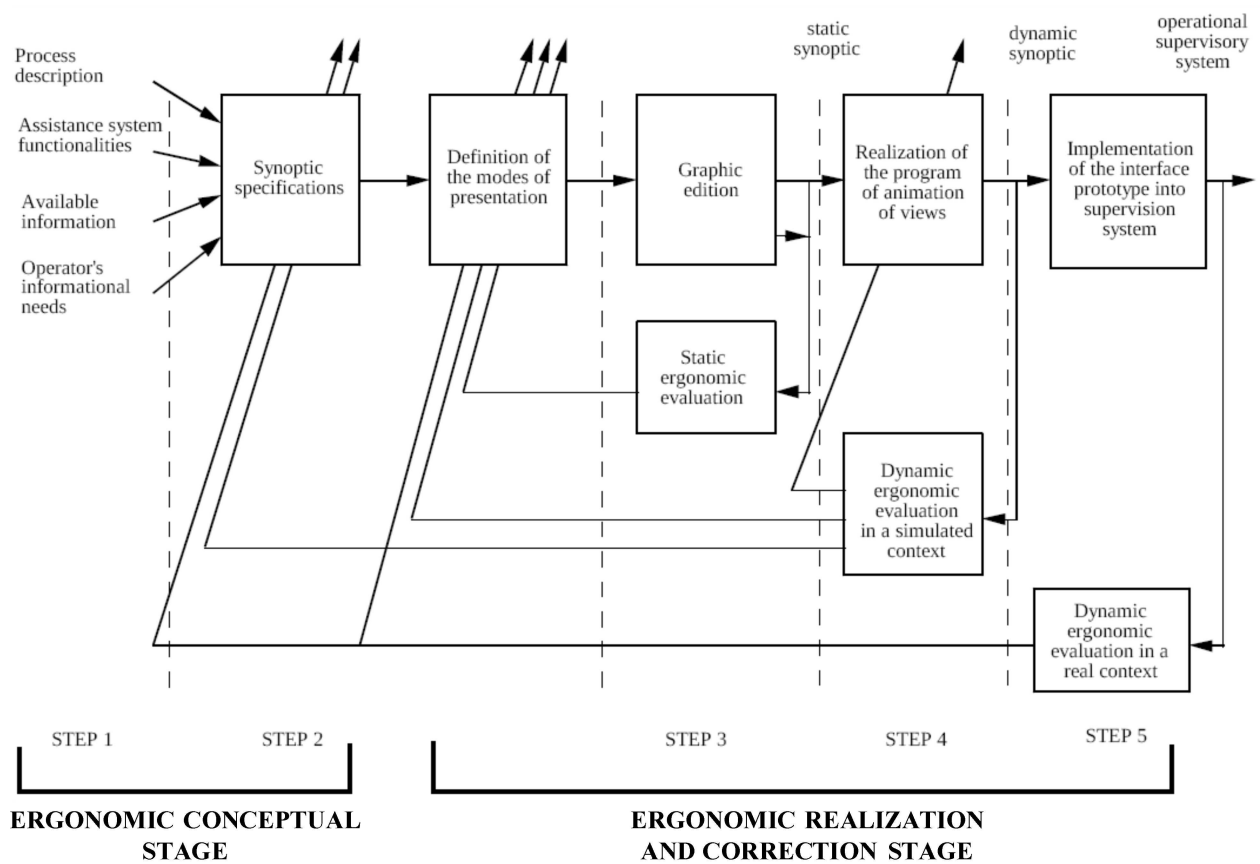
Process description

Assistance system functionalities

Available information

Operator's informational needs

Synoptic specifications

Definition of the modes of presentation

static synoptic

Graphic edition

Realization of the program of animation of views

dynamic synoptic

operational supervisory system

Implementation of the interface prototype into supervision system

Static ergonomic evaluation

Dynamic ergonomic evaluation in a simulated context

Dynamic ergonomic evaluation in a real context

STEP 1

STEP 2

STEP 3

STEP 4

STEP 5

ERGONOMIC CONCEPTUAL STAGE

ERGONOMIC REALIZATION AND CORRECTION STAGE